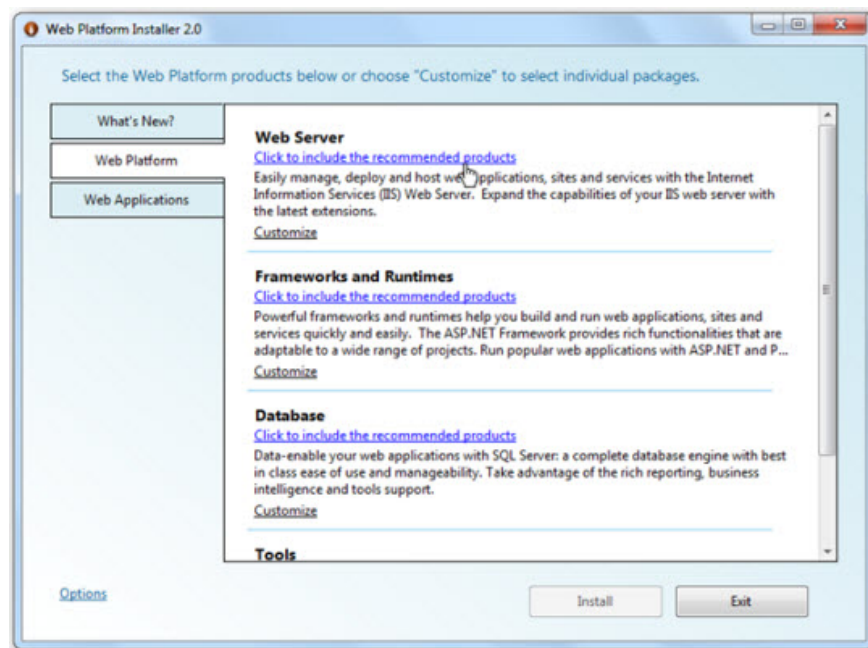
Web Platform Installer 2.0

Select the Web Platform products below or choose "Customize" to select individual packages.

What's New?

Web Platform

Web Applications

Web Server

Click to include the recommended products

Easily manage, deploy and host web applications, sites and services with the Internet Information Services (IIS) Web Server. Expand the capabilities of your IIS web server with the latest extensions.

Customize

Frameworks and Runtimes

Click to include the recommended products

Powerful frameworks and runtimes help you build and run web applications, sites and services quickly and easily. The ASP.NET Framework provides rich functionalities that are adaptable to a wide range of projects. Run popular web applications with ASP.NET and P...

Customize

Database

Click to include the recommended products

Data-enable your web applications with SQL Server: a complete database engine with best in class ease of use and manageability. Take advantage of the rich reporting, business intelligence and tools support.

Customize

Tools

Options

Install

Exit